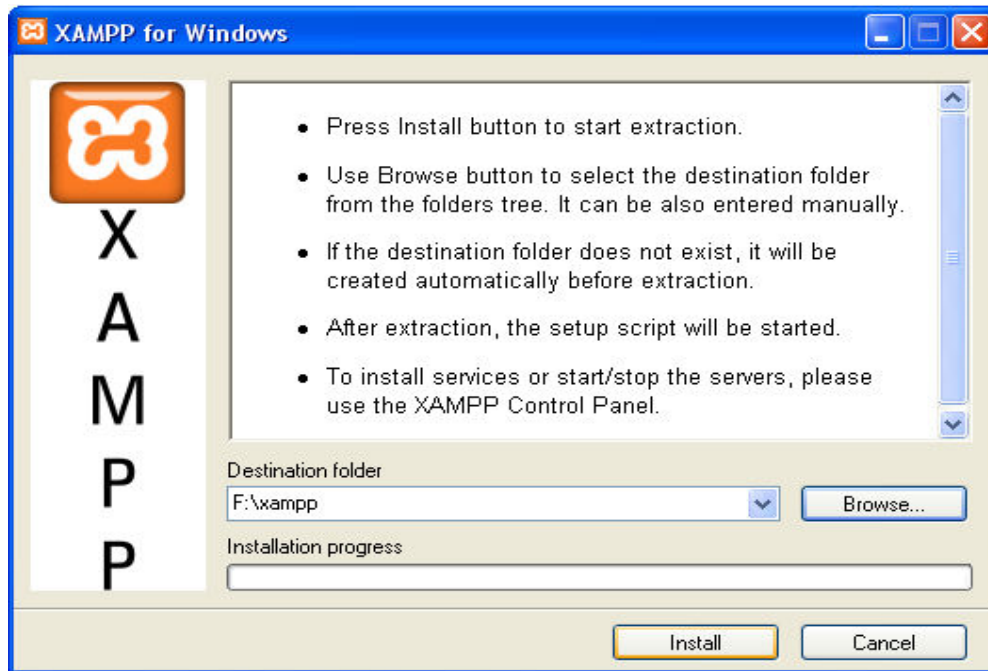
XAMPP for Windows

X
A
M
P
P

• Press Install button to start extraction.

• Use Browse button to select the destination folder from the folders tree. It can be also entered manually.

• If the destination folder does not exist, it will be created automatically before extraction.

• After extraction, the setup script will be started.

• To install services or start/stop the servers, please use the XAMPP Control Panel.

Destination folder

F:\xampp

Browse...

Installation progress

Install

Cancel